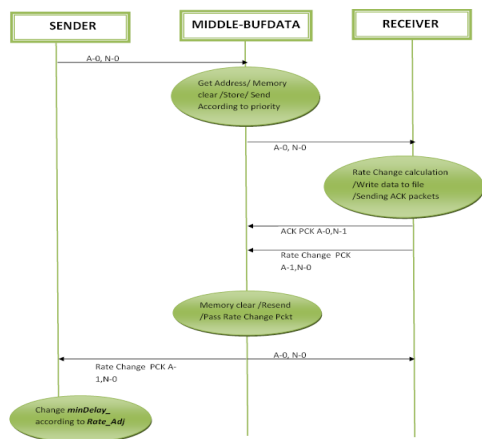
SENDER

MIDDLE-BUFDATA

RECEIVER

A-0, N-0

Get Address/ Memory clear /Store/ Send According to priority

A-0, N-0

Rate Change calculation /Write data to file /Sending ACK packets

ACK PCK A-0,N-1

Rate Change PCK A-1,N-0

Memory clear /Resend /Pass Rate Change Pckt

A-0, N-0

Rate Change PCK A-1,N-0

Change ***minDelay_*** according to ***Rate_Adj***